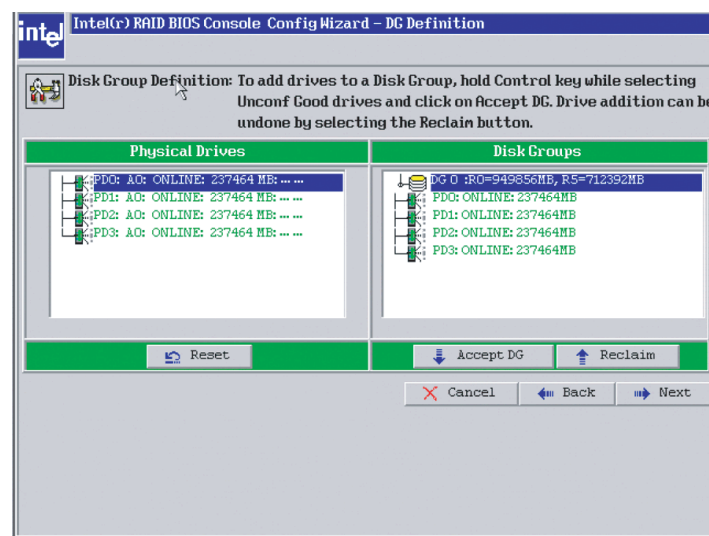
intel

Intel(r) RAID BIOS Console Config Wizard – DG Definition

Disk Group Definition: To add drives to a Disk Group, hold Control key while selecting Unconf Good drives and click on Accept DG. Drive addition can be undone by selecting the Reclaim button.

Physical Drives

PD0: A0: ONLINE: 237464 MB: ... ...
PD1: A0: ONLINE: 237464 MB: ... ...
PD2: A0: ONLINE: 237464 MB: ... ...
PD3: A0: ONLINE: 237464 MB: ... ...

Disk Groups

DG 0 :R0=949856MB, R5=712392MB
PD0: ONLINE: 237464MB
PD1: ONLINE: 237464MB
PD2: ONLINE: 237464MB
PD3: ONLINE: 237464MB

Reset

Accept DG

Reclaim

Cancel

Back

Next